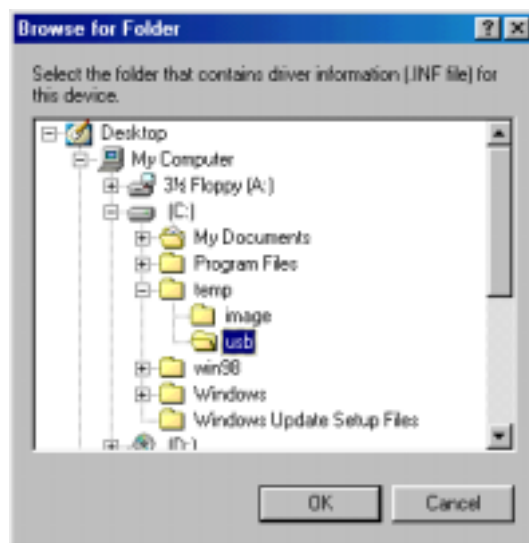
Browse for Folder

?

X

Select the folder that contains driver information (.INF file) for this device.

Desktop

My Computer

3½ Floppy (A:)

(C:)

My Documents

Program Files

temp

image

usb

win98

Windows

Windows Update Setup Files

(D:)

OK

Cancel